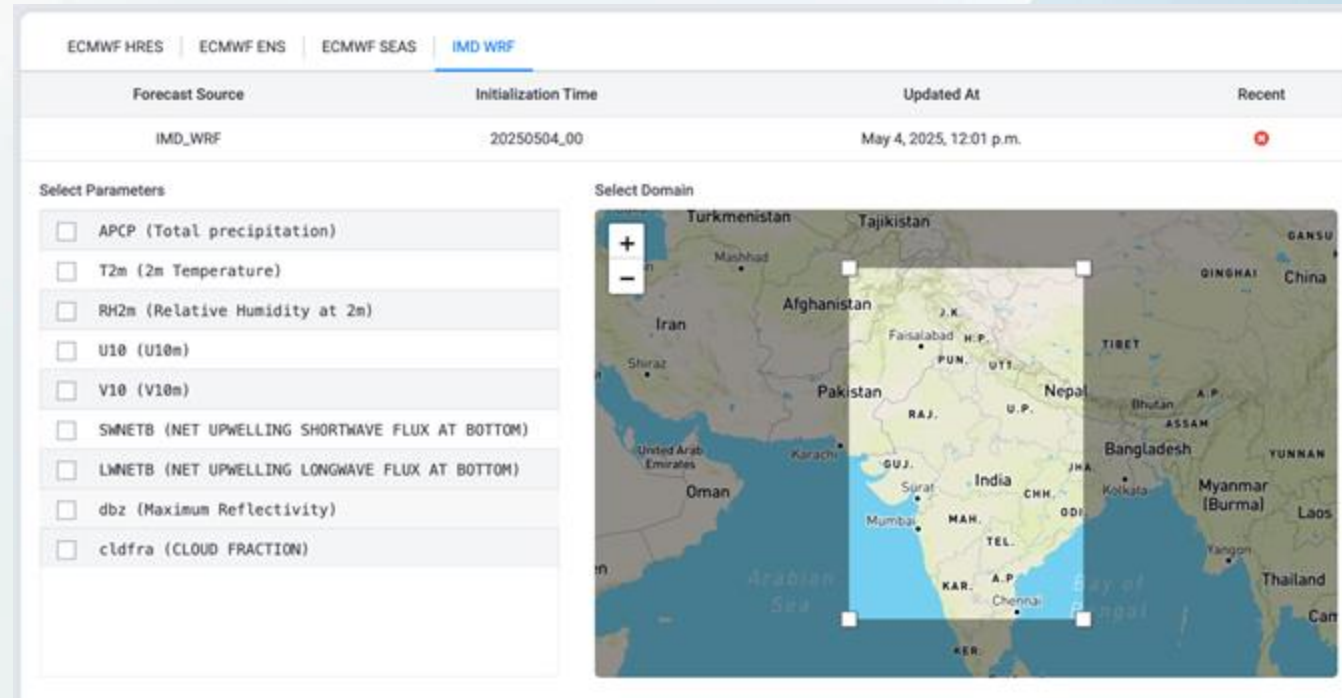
ECMWF HRES | ECMWF ENS | ECMWF SEAS | IMD WRF

| Forecast Source | Initialization Time | Updated At | Recent |
|---|---|---|---|
| IMD_WRF | 20250504_00 | May 4, 2025, 12:01 p.m. | |

Select Parameters

APCP (Total precipitation)
T2m (2m Temperature)
RH2m (Relative Humidity at 2m)
U10 (U10m)
V10 (V10m)
SWNETB (NET UPWELLING SHORTWAVE FLUX AT BOTTOM)
LWNETB (NET UPWELLING LONGWAVE FLUX AT BOTTOM)
dbz (Maximum Reflectivity)
cldfra (CLOUD FRACTION)

Select Domain

+
−
Turkmenistan
Tajikistan
GANSU
Mashhad
QINGHAI
China
Afghanistan
Iran
J.K.
Faisalabad
H.P.
TIBET
PUN.
UTT.
Shiraz
Pakistan
Nepal
RAJ.
U.P.
Bhutan
A.P.
ASSAM
United Arab Emirates
Karachi
Bangladesh
GUJ.
JHA
YUNNAN
India
Oman
Surat
CHH.
Kolkata
Myanmar (Burma)
Mumbai
MAH.
ODI
Laos
TEL.
Yangon
Arabian Sea
A.P
KAR.
Bay of Bengal
Thailand
Chennai
KER.